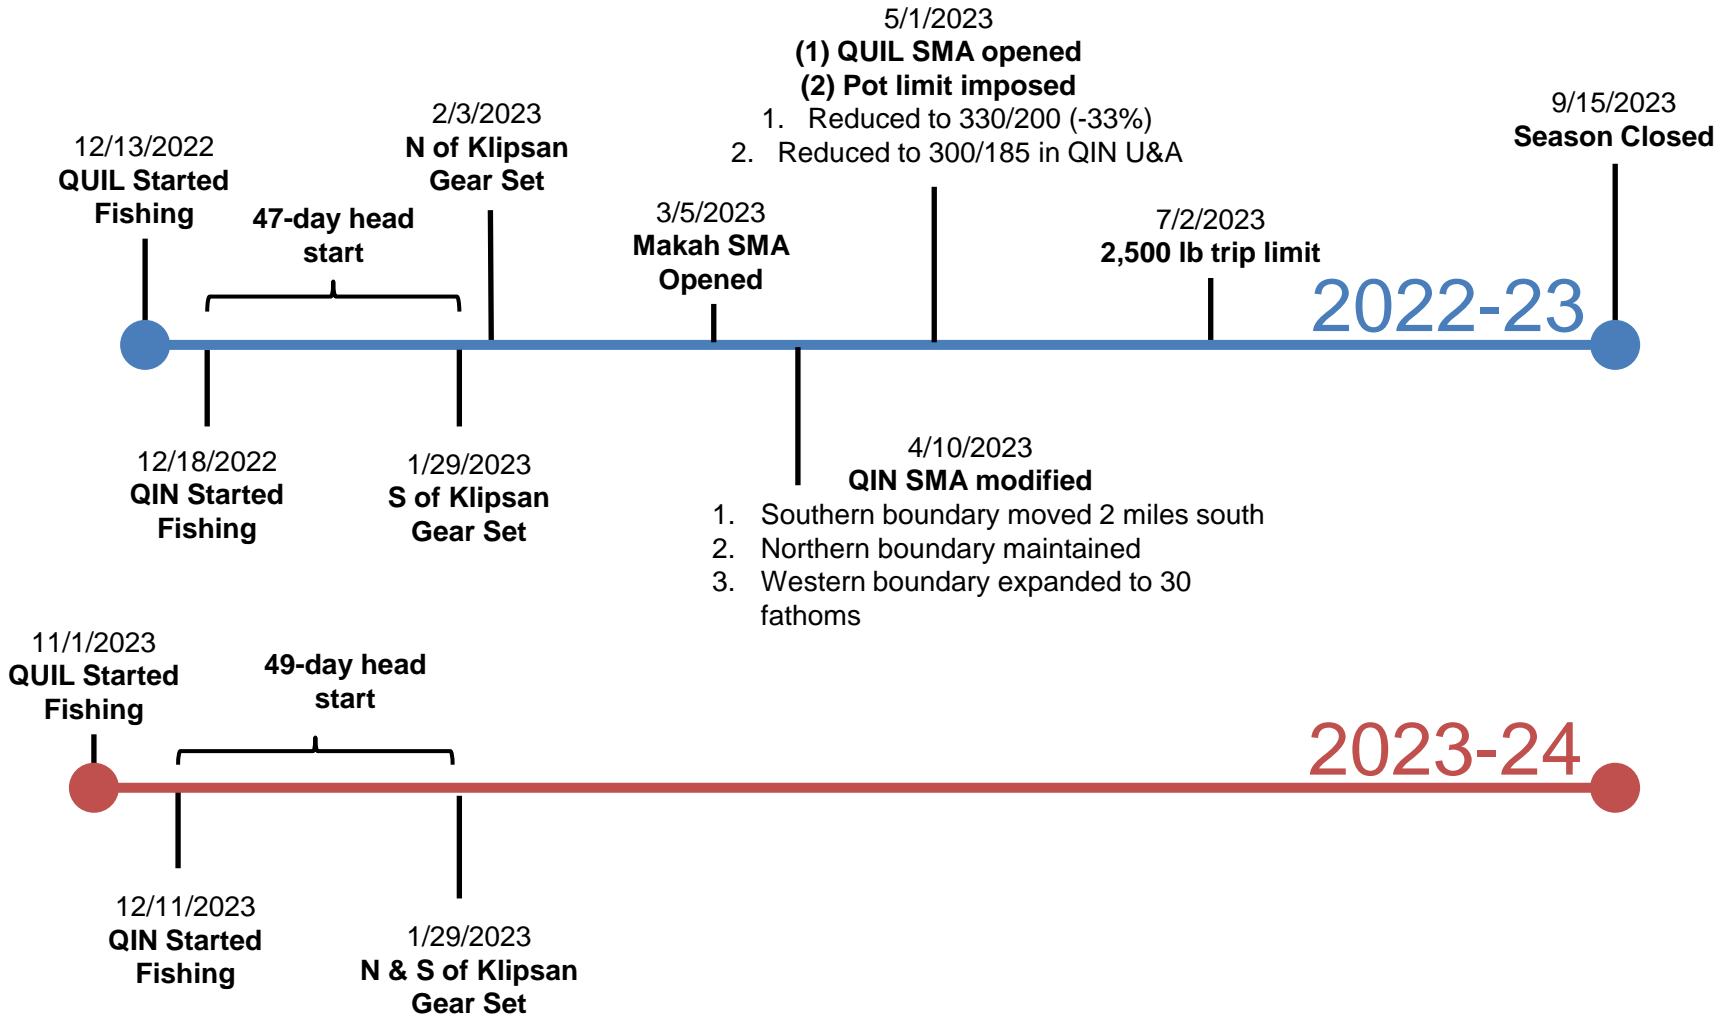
5/1/2023
(1) QUIL SMA opened
(2) Pot limit imposed
1. Reduced to 330/200 (-33%)
2. Reduced to 300/185 in QIN U&A

12/13/2022
QUIL Started Fishing

47-day head start

2/3/2023
N of Klipsan Gear Set

3/5/2023
Makah SMA Opened

7/2/2023
2,500 lb trip limit

9/15/2023
Season Closed

2022-23

12/18/2022
QIN Started Fishing

1/29/2023
S of Klipsan Gear Set

4/10/2023
QIN SMA modified
1. Southern boundary moved 2 miles south
2. Northern boundary maintained
3. Western boundary expanded to 30 fathoms

11/1/2023
QUIL Started Fishing

49-day head start

2023-24

12/11/2023
QIN Started Fishing

1/29/2023
N & S of Klipsan Gear Set